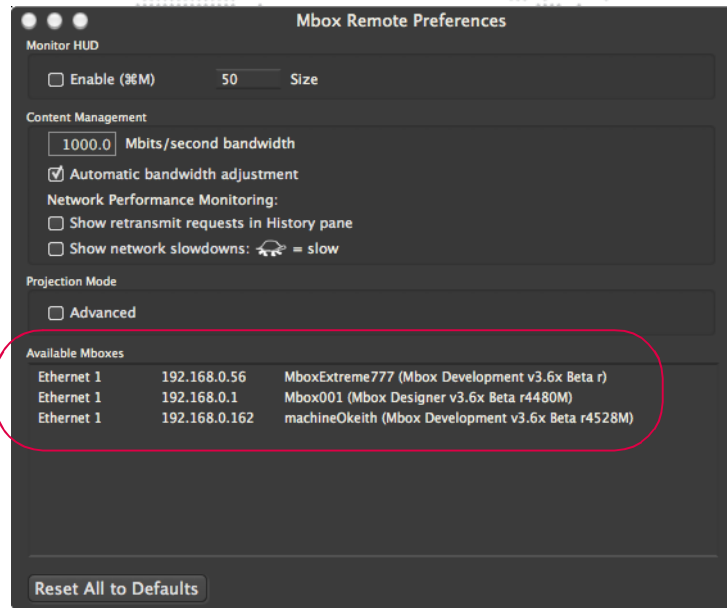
Mbox Remote Preferences

Monitor HUD

Enable (⌘M) 50 Size

Content Management

1000.0 Mbits/second bandwidth

Automatic bandwidth adjustment

Network Performance Monitoring:

Show retransmit requests in History pane

Show network slowdowns: = slow

Projection Mode

Advanced

Available Mboxes

| Ethernet 1 | 192.168.0.56 | MboxExtreme777 (Mbox Development v3.6x Beta r) |
|---|---|---|
| Ethernet 1 | 192.168.0.1 | Mbox001 (Mbox Designer v3.6x Beta r4480M) |
| Ethernet 1 | 192.168.0.162 | machineOkeith (Mbox Development v3.6x Beta r4528M) |

Reset All to Defaults